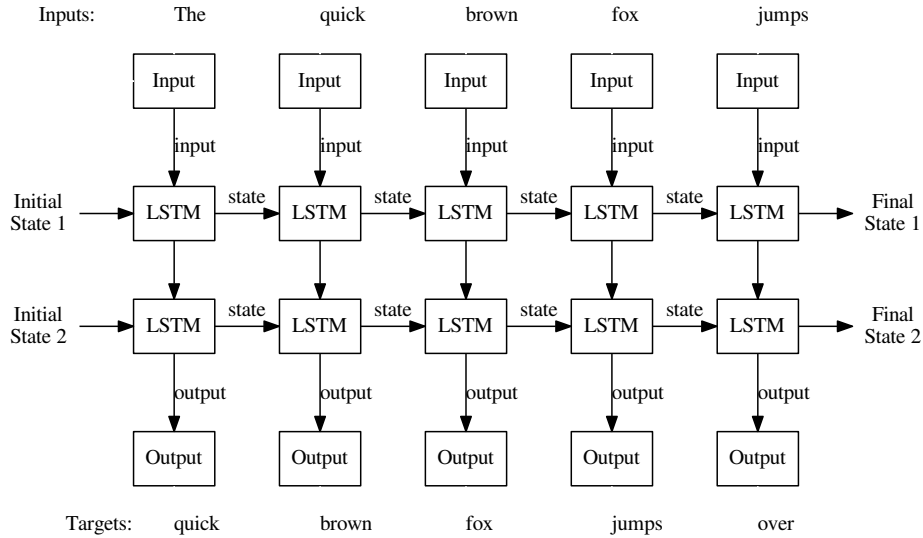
Inputs: The quick brown fox jumps

Input Input Input Input Input

input input input input input

Initial State 1 LSTM state LSTM state LSTM state LSTM state LSTM Final State 1

Initial State 2 LSTM state LSTM state LSTM state LSTM state LSTM Final State 2

output output output output output

Output Output Output Output Output

Targets: quick brown fox jumps over